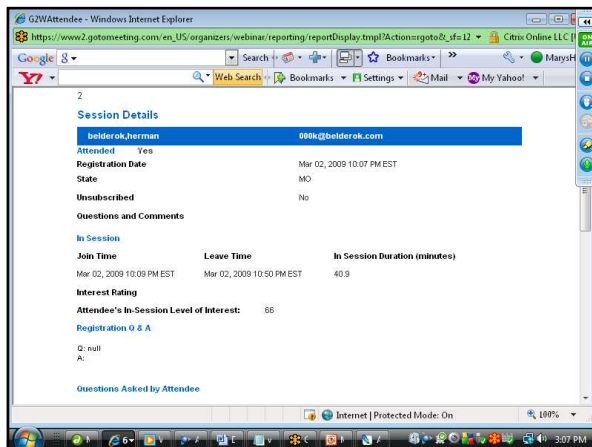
G2WAttendee - Windows Internet Explorer

https://www2.gotomeeting.com/en_US/organizers/webinar/reporting/reportDisplay.tmpl?Action=rgoto&_sf=12 Citrix Online LLC [

Google 8 Search Bookmarks » MarysH

Y! Web Search Bookmarks Settings Mail My Yahoo!

2

Session Details

belderok,herman 000k@belderok.com

Attended Yes

| | |
|---|---|
| Registration Date | Mar 02, 2009 10:07 PM EST |
| State | MO |
| Unsubscribed | No |

Questions and Comments

In Session

| Join Time | Leave Time | In Session Duration (minutes) |
|---|---|---|
| Mar 02, 2009 10:09 PM EST | Mar 02, 2009 10:50 PM EST | 40.9 |

Interest Rating

Attendee's In-Session Level of Interest: 66

Registration Q & A

Q: null
A:

Questions Asked by Attendee

Internet | Protected Mode: On 100%

3:07 PM